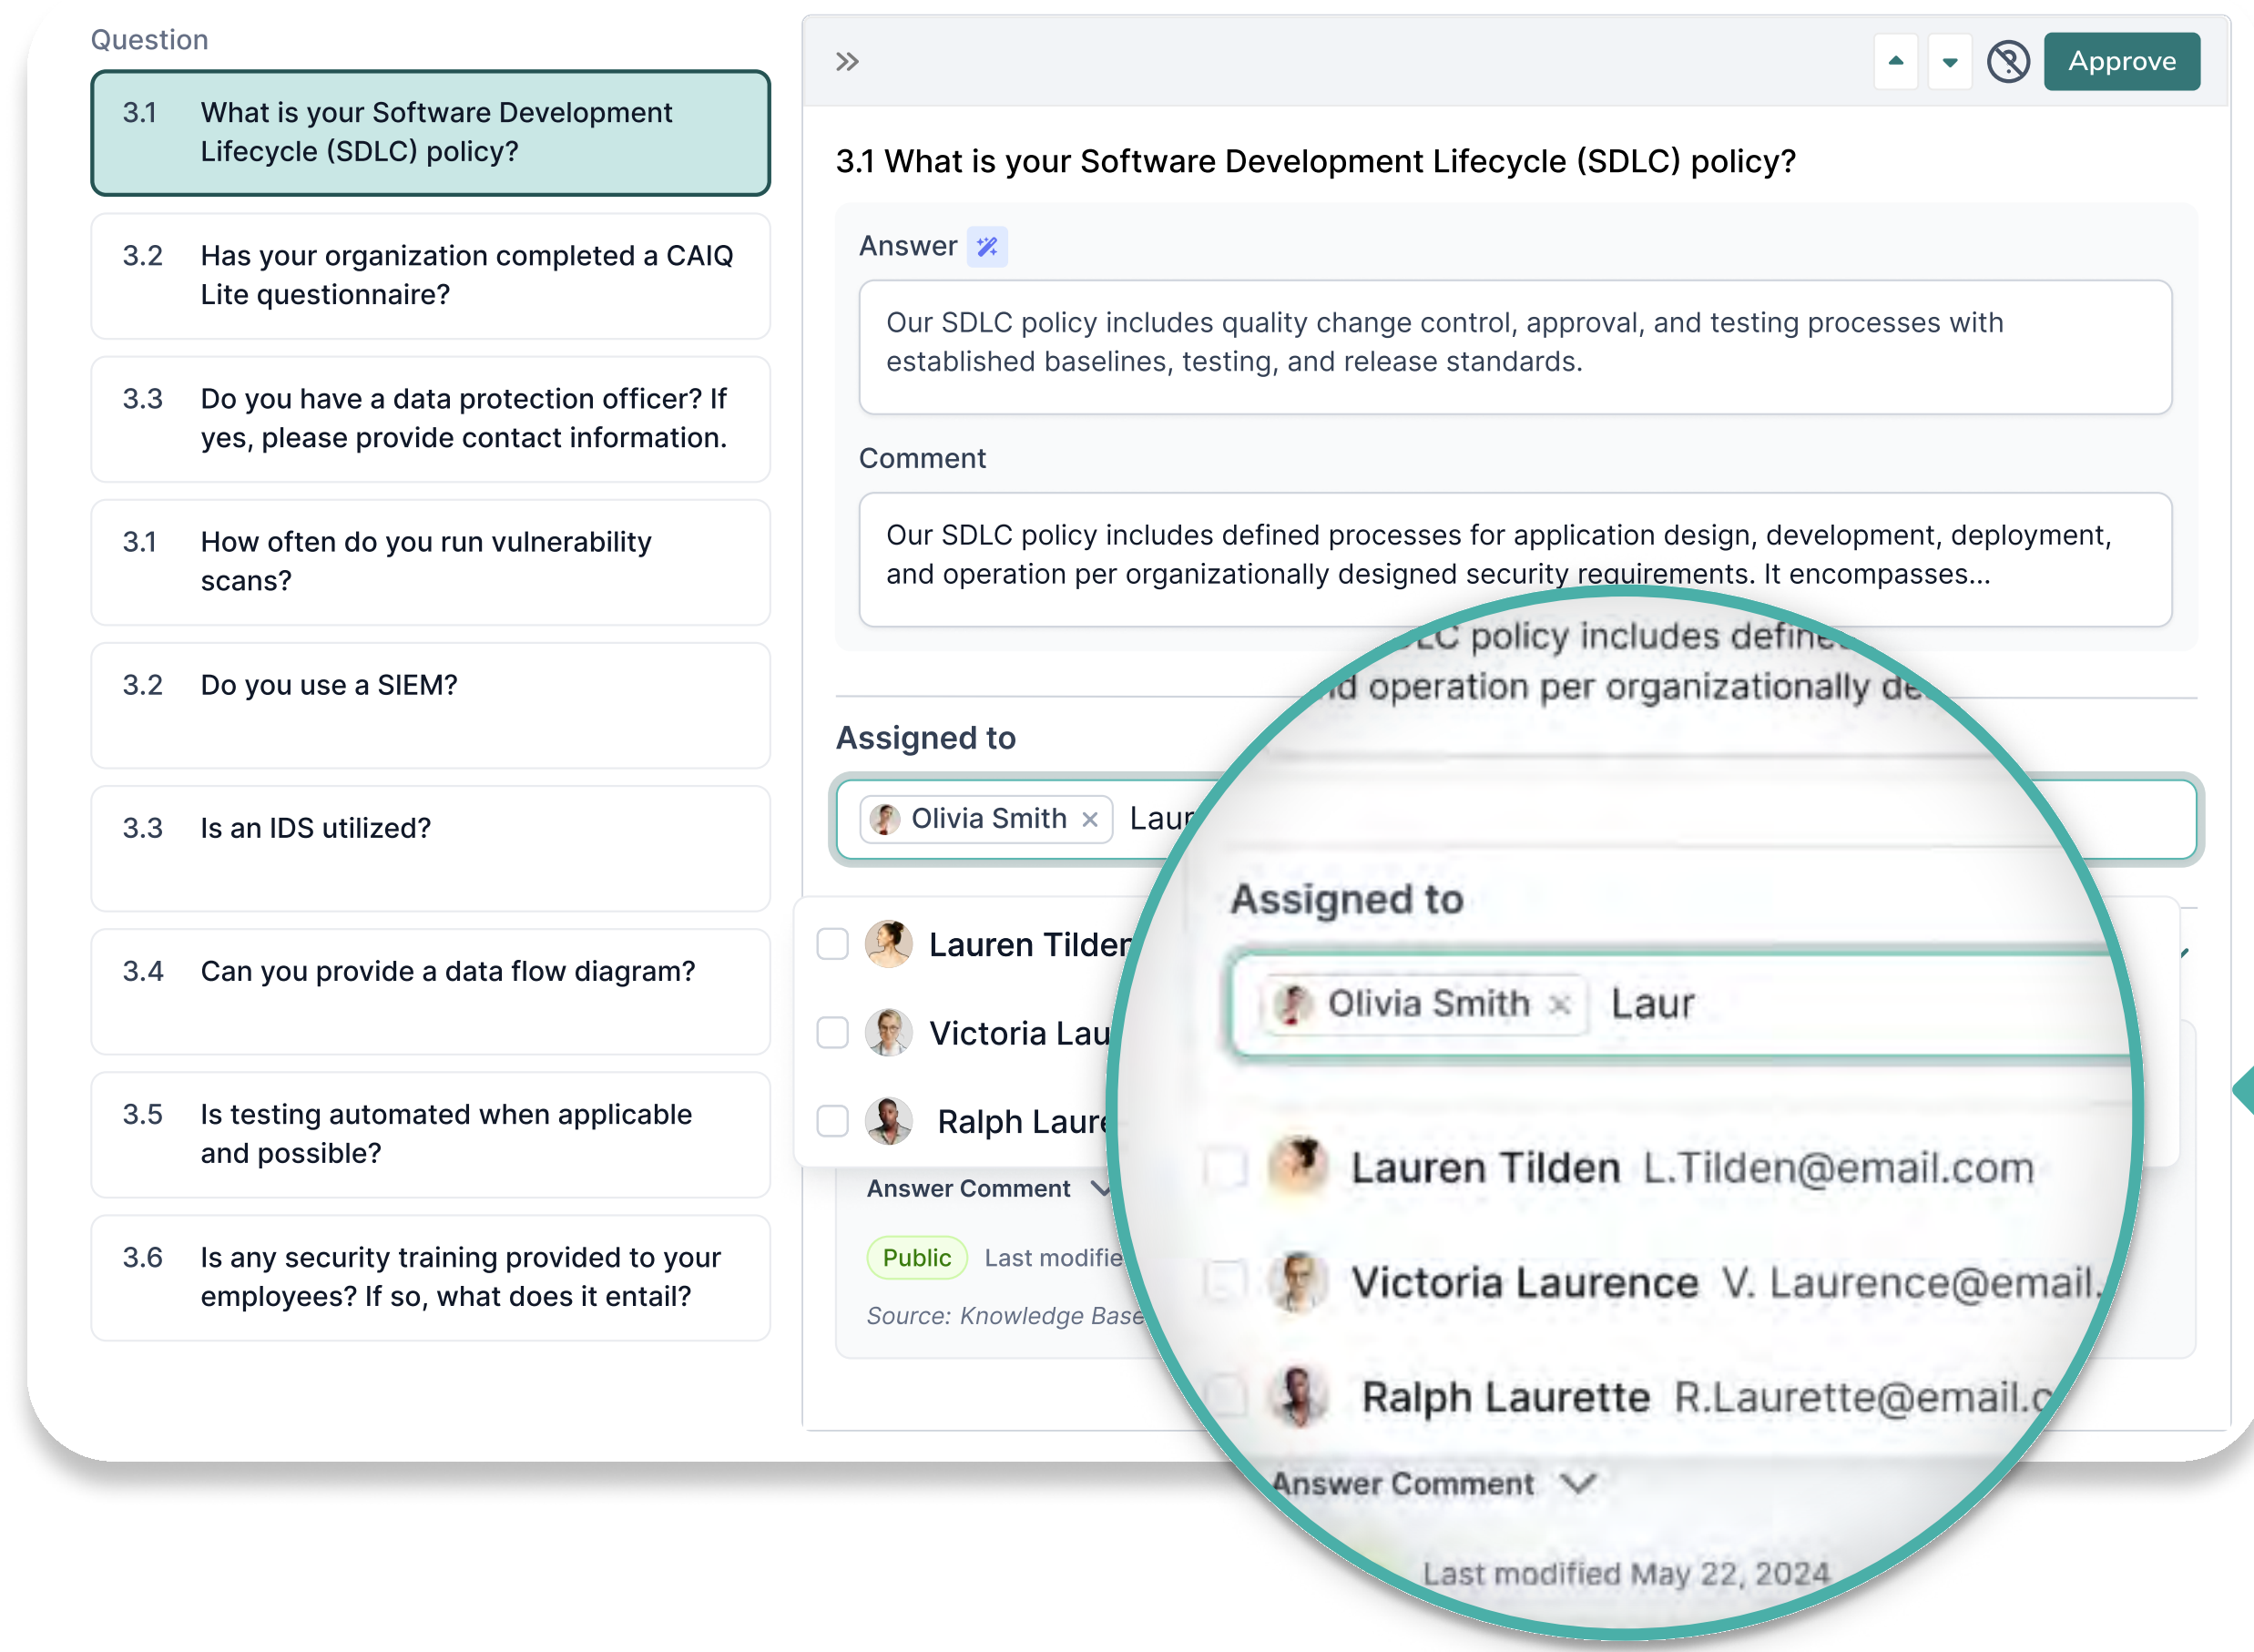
Question

3.1 What is your Software Development Lifecycle (SDLC) policy?

3.2 Has your organization completed a CAIQ Lite questionnaire?

3.3 Do you have a data protection officer? If yes, please provide contact information.

3.1 How often do you run vulnerability scans?

3.2 Do you use a SIEM?

3.3 Is an IDS utilized?

3.4 Can you provide a data flow diagram?

3.5 Is testing automated when applicable and possible?

3.6 Is any security training provided to your employees? If so, what does it entail?

Approve

3.1 What is your Software Development Lifecycle (SDLC) policy?

Answer

Our SDLC policy includes quality change control, approval, and testing processes with established baselines, testing, and release standards.

Comment

Our SDLC policy includes defined processes for application design, development, deployment, and operation per organizationally designed security requirements. It encompasses...

Assigned to

Olivia Smith × Laur

Lauren Tilden

Victoria Lau

Ralph Laure

Answer Comment

Public Last modifie

Source: Knowledge Base

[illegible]LC policy includes define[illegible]
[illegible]d operation per organizationally de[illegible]

Assigned to

Olivia Smith × Laur

Lauren Tilden L.Tilden@email.com

Victoria Laurence V. Laurence@email.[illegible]

Ralph Laurette R.Laurette@email.c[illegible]

Answer Comment

Last modified May 22, 2024